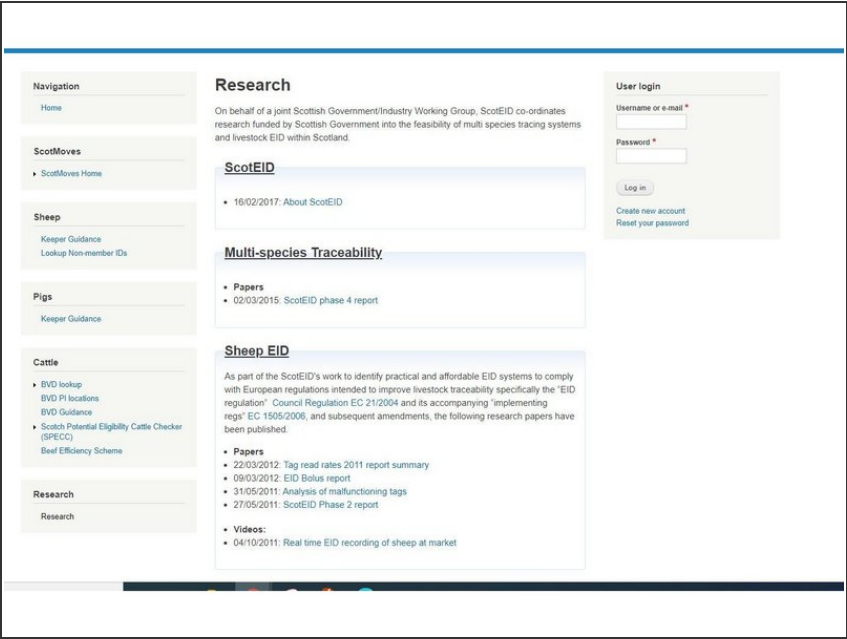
Navigation

Home

ScotMoves

ScotMoves Home

Sheep

Keeper Guidance
Lookup Non-member IDs

Pigs

Keeper Guidance

Cattle

BVD lookup
BVD PI locations
BVD Guidance
Scotch Potential Eligibility Cattle Checker (SPECC)
Beef Efficiency Scheme

Research

Research

Research

On behalf of a joint Scottish Government/Industry Working Group, ScotEID co-ordinates research funded by Scottish Government into the feasibility of multi species tracing systems and livestock EID within Scotland.

ScotEID

- 16/02/2017: About ScotEID

Multi-species Traceability

- Papers
- 02/03/2015: ScotEID phase 4 report

Sheep EID

As part of the ScotEID's work to identify practical and affordable EID systems to comply with European regulations intended to improve livestock traceability specifically the "EID regulation" Council Regulation EC 21/2004 and its accompanying "implementing regs" EC 1505/2006, and subsequent amendments, the following research papers have been published.

- Papers
- 22/03/2012: Tag read rates 2011 report summary
- 09/03/2012: EID Bolus report
- 31/05/2011: Analysis of malfunctioning tags
- 27/05/2011: ScotEID Phase 2 report

- Videos:
- 04/10/2011: Real time EID recording of sheep at market

User login

Username or e-mail *

Password *

Log in

Create new account
Reset your password